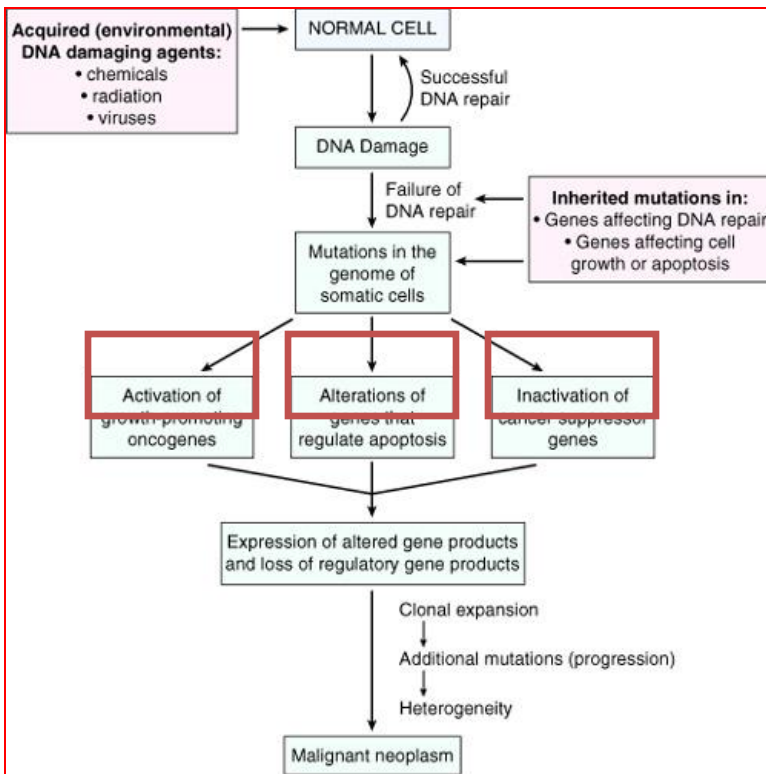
Acquired (environmental) DNA damaging agents:
• chemicals
• radiation
• viruses

NORMAL CELL

Successful DNA repair

DNA Damage

Failure of DNA repair

Inherited mutations in:
• Genes affecting DNA repair
• Genes affecting cell growth or apoptosis

Mutations in the genome of somatic cells

Activation of growth-promoting oncogenes

Alterations of genes that regulate apoptosis

Inactivation of cancer suppressor genes

Expression of altered gene products and loss of regulatory gene products

Clonal expansion

Additional mutations (progression)

Heterogeneity

Malignant neoplasm